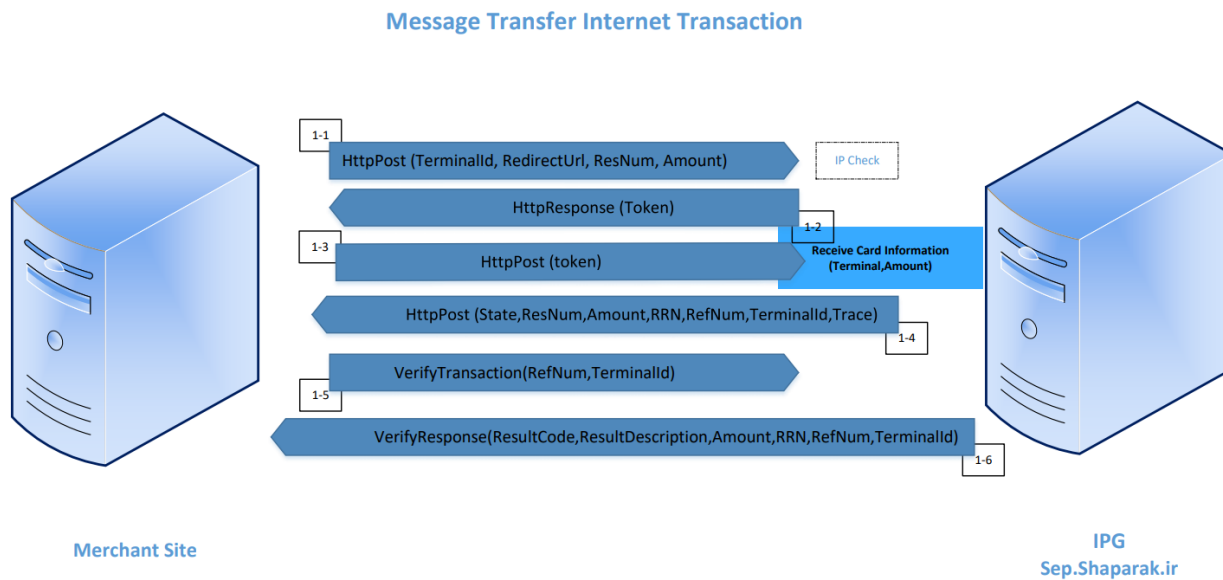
Message Transfer Internet Transaction

1-1

HttpPost (TerminalId, RedirectUrl, ResNum, Amount)

IP Check

HttpResponse (Token)

1-2

1-3

HttpPost (token)

Receive Card Information (Terminal,Amount)

HttpPost (State,ResNum,Amount,RRN,RefNum,TerminalId,Trace)

1-4

VerifyTransaction(RefNum,TerminalId)

1-5

VerifyResponse(ResultCode,ResultDescription,Amount,RRN,RefNum,TerminalId)

1-6

Merchant Site

IPG
Sep.Shaparak.ir